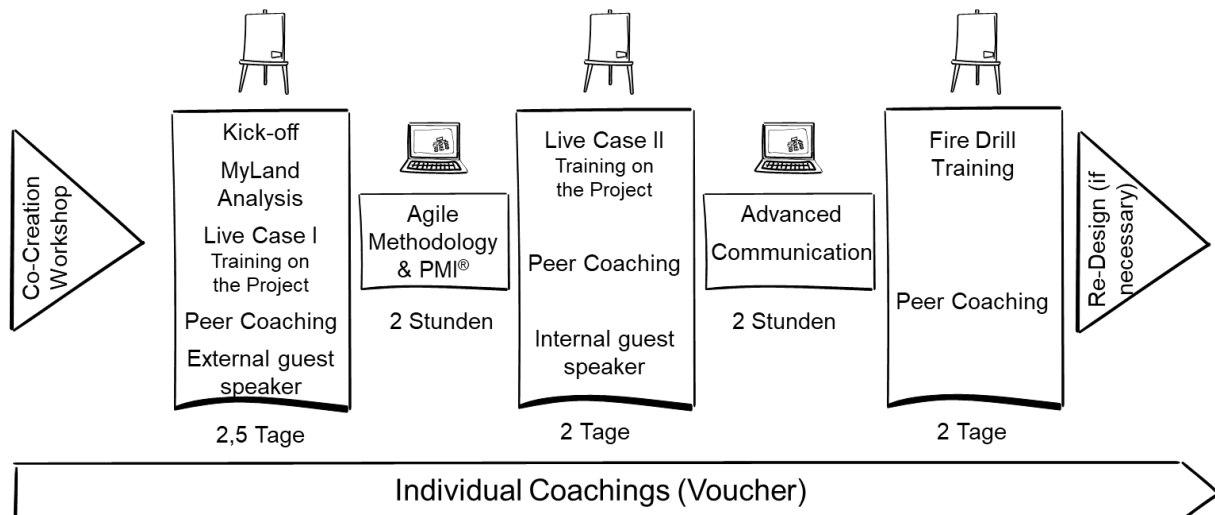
Co-Creation Workshop

Kick-off

MyLand Analysis

Live Case I
Training on the Project

Peer Coaching

External guest speaker

2,5 Tage

Agile Methodology & PMI®

2 Stunden

Live Case II
Training on the Project

Peer Coaching

Internal guest speaker

2 Tage

Advanced Communication

2 Stunden

Fire Drill Training

Peer Coaching

2 Tage

Re-Design (if necessary)

Individual Coachings (Voucher)